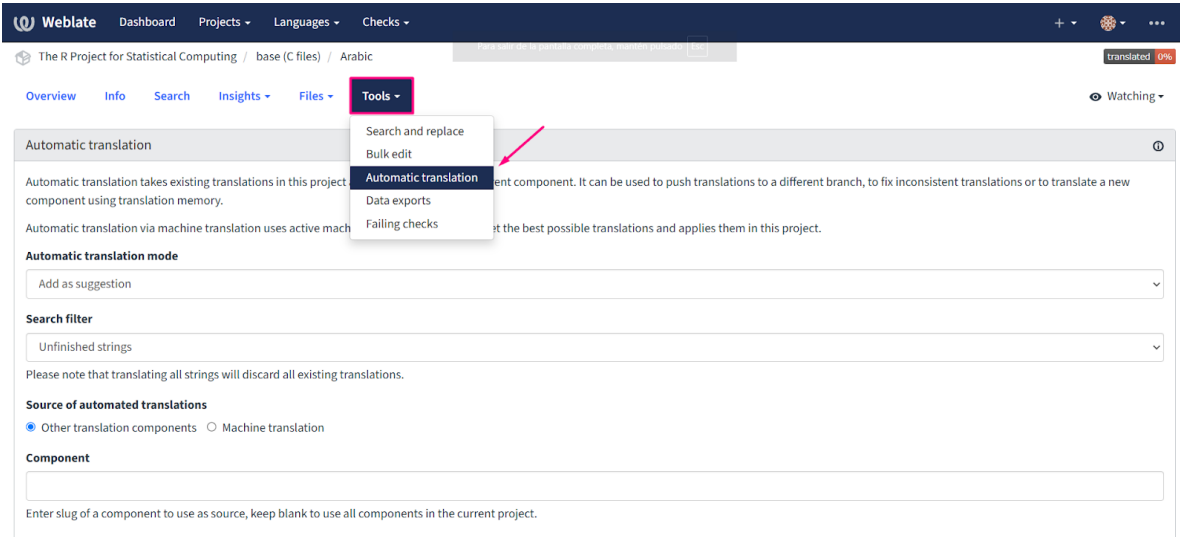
Weblate Dashboard Projects ▾ Languages ▾ Checks ▾

The R Project for Statistical Computing / base (C files) / Arabic

Para salir de la pantalla completa, mantén pulsado Esc

translated 0%

Overview Info Search Insights ▾ Files ▾ Tools ▾

Watching ▾

Automatic translation

Search and replace
Bulk edit
Automatic translation
Data exports
Failing checks

Automatic translation takes existing translations in this project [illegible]ent component. It can be used to push translations to a different branch, to fix inconsistent translations or to translate a new component using translation memory.

Automatic translation via machine translation uses active mach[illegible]et the best possible translations and applies them in this project.

Automatic translation mode

Add as suggestion

Search filter

Unfinished strings

Please note that translating all strings will discard all existing translations.

Source of automated translations

Other translation components Machine translation

Component

Enter slug of a component to use as source, keep blank to use all components in the current project.